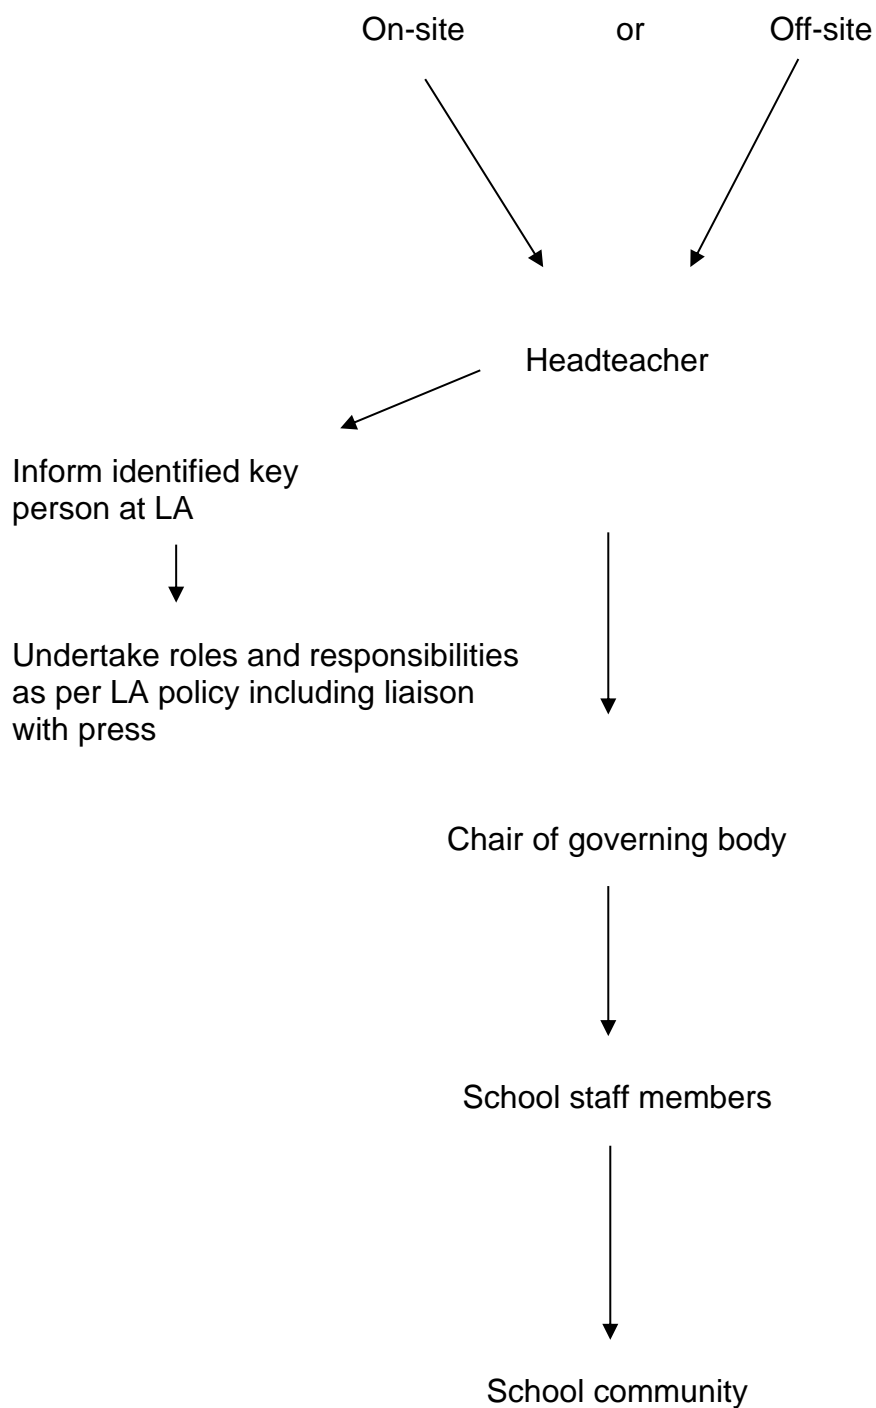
On-site or Off-site

Headteacher

Inform identified key person at LA

Undertake roles and responsibilities as per LA policy including liaison with press

Chair of governing body

School staff members

School community